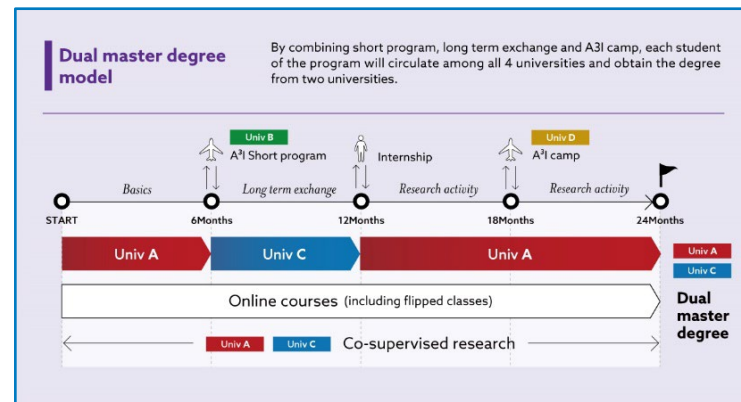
Dual master degree model

By combining short program, long term exchange and A3I camp, each student of the program will circulate among all 4 universities and obtain the degree from two universities.

Univ B
A$^3$I Short program

Internship

Univ D
A$^3$I camp

Basics

Long term exchange

Research activity

Research activity

START

6Months

12Months

18Months

24Months

Univ A

Univ C

Univ A

Univ A

Univ C

Online courses (including flipped classes)

Dual master degree

Univ A

Univ C

Co-supervised research